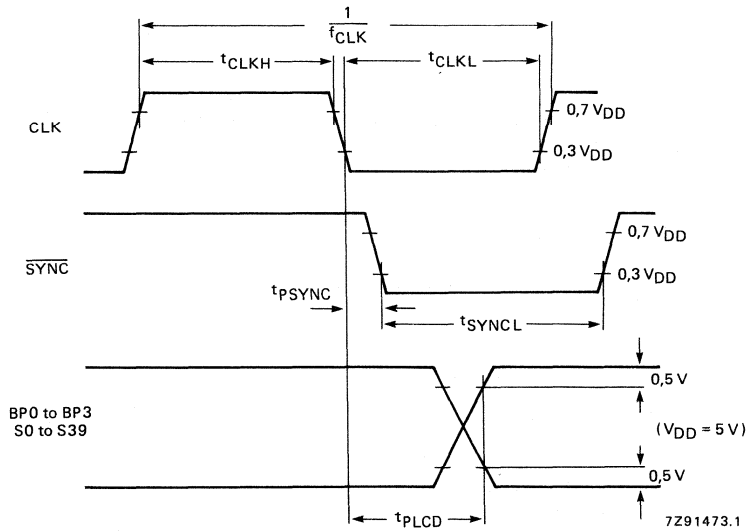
$\frac{1}{f_{CLK}}$

$t_{CLKH}$

$t_{CLKL}$

CLK

0,7 $V_{DD}$

0,3 $V_{DD}$

$\overline{SYNC}$

0,7 $V_{DD}$

0,3 $V_{DD}$

$t_{PSYNC}$

$t_{SYNCL}$

BP0 to BP3
S0 to S39

0,5 V

($V_{DD}$ = 5 V)

0,5 V

$t_{PLCD}$

7Z91473.1